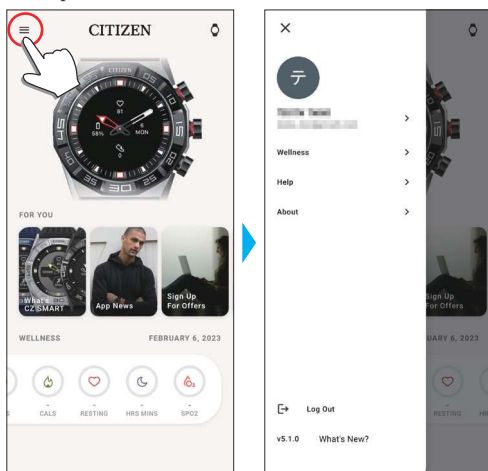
CITIZEN

81
56%
6
MON

FOR YOU

What's
CZ SMART

App News

Sign Up
For Offers

WELLNESS

FEBRUARY 6, 2023

CALS
RESTING
HRS MINS
SPO2

×

テ

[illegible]
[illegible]

Wellness

Help

About

Log Out

v5.1.0
What's New?

Sign Up
For Offers

UARY 6, 2023

RESTING